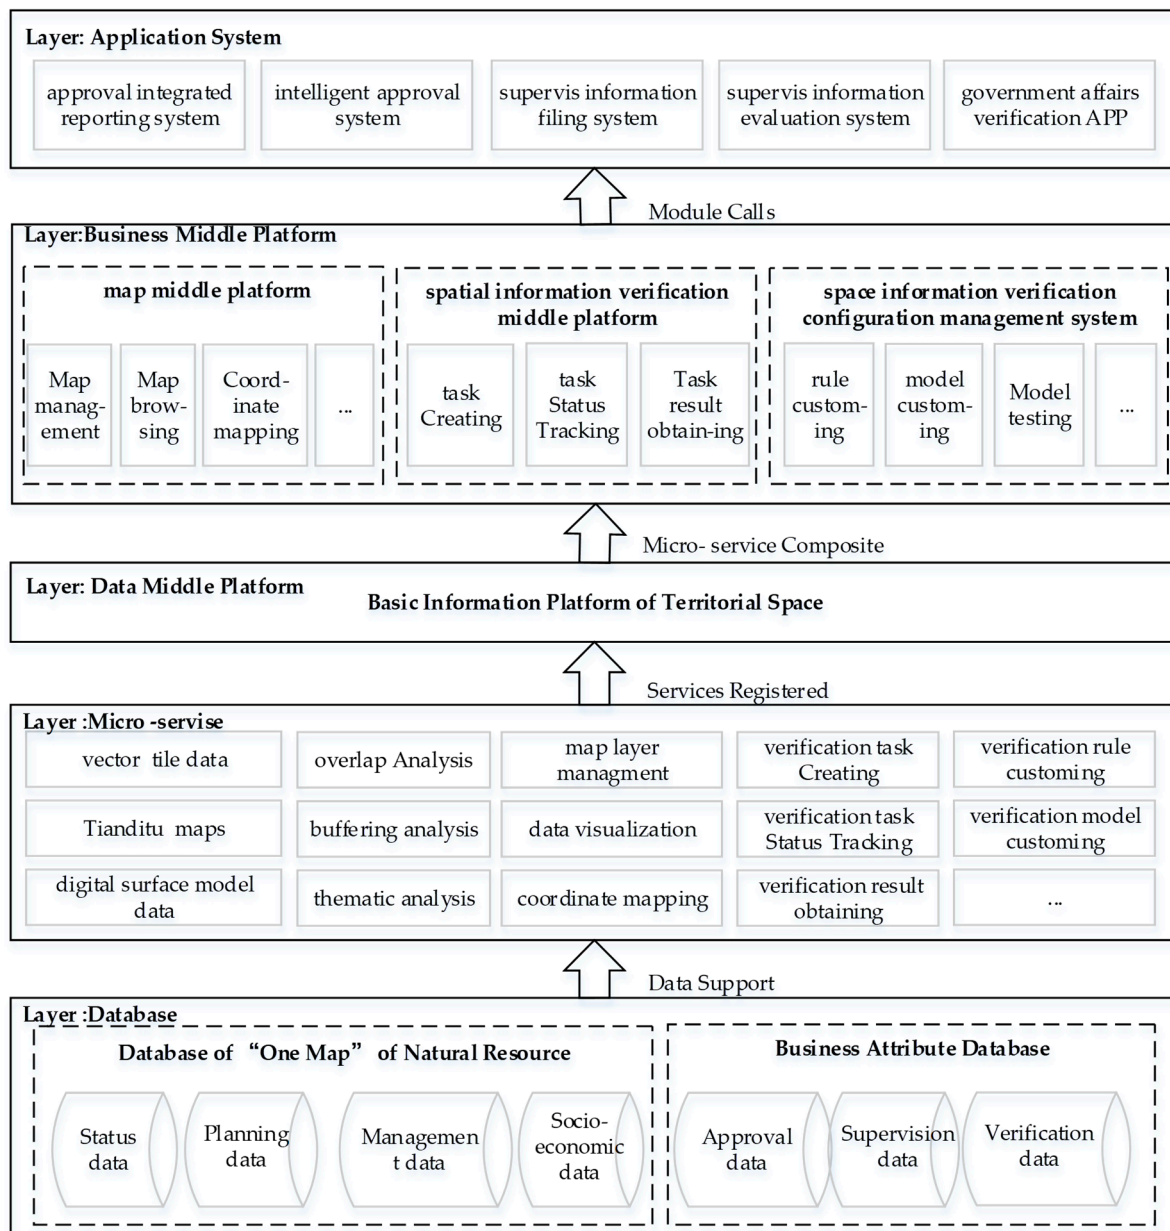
Layer: Application System

approval integrated reporting system

intelligent approval system

supervis information filing system

supervis information evaluation system

government affairs verification APP

Module Calls

Layer:Business Middle Platform

map middle platform

Map manag-ement

Map brow-sing

Coord-inate mapping

...

spatial information verification middle platform

task Creating

task Status Tracking

Task result obtain-ing

space information verification configuration management system

rule custom-ing

model custom-ing

Model testing

...

Micro- service Composite

Layer: Data Middle Platform

Basic Information Platform of Territorial Space

Services Registered

Layer :Micro -servise

| vector tile data | overlap Analysis | map layer managment | verification task Creating | verification rule customing |
|---|---|---|---|---|
| Tianditu maps | buffering analysis | data visualization | verification task Status Tracking | verification model customing |
| digital surface model data | thematic analysis | coordinate mapping | verification result obtaining | ... |

Data Support

Layer :Database

Database of "One Map" of Natural Resource

Status data

Planning data

Managemen t data

Socio-economic data

Business Attribute Database

Approval data

Supervision data

Verification data